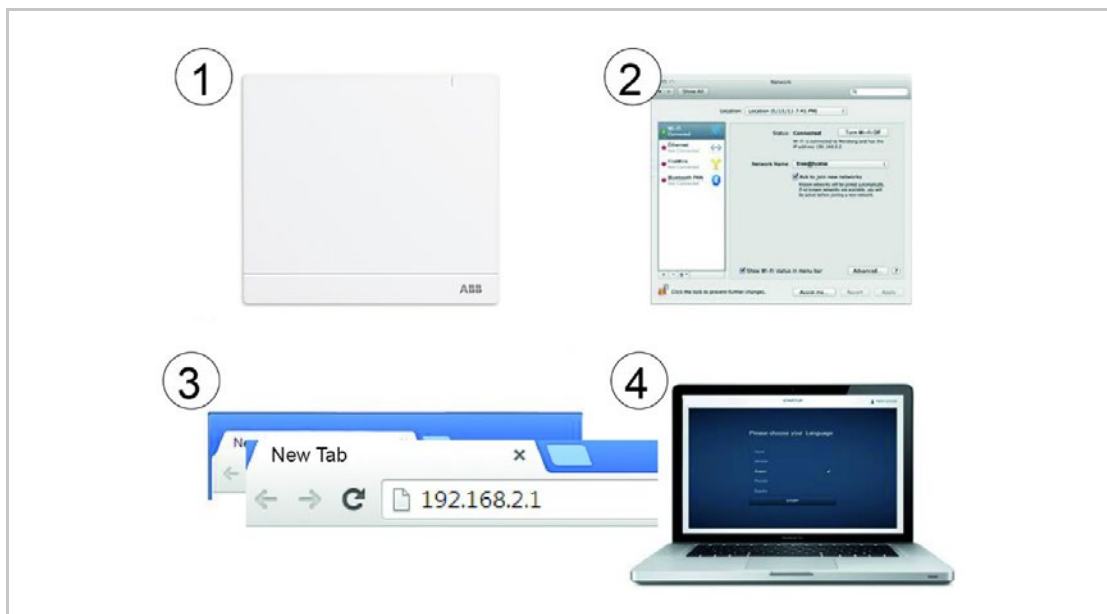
1

ABB

2

Network

Show All

Location: Location (5/15/11 7:41 PM)

Wi-Fi Connected

Ethernet Not Connected

FireWire Not Connected

Bluetooth PAN Not Connected

Status: Connected

Turn Wi-Fi Off

Network Name

Ask to join new networks

Show Wi-Fi status in menu bar

Advanced...

?

Click the lock to prevent further changes.

Assist me...

Revert

Apply

3

Ne

New Tab

×

192.168.2.1

4

Please choose your Language